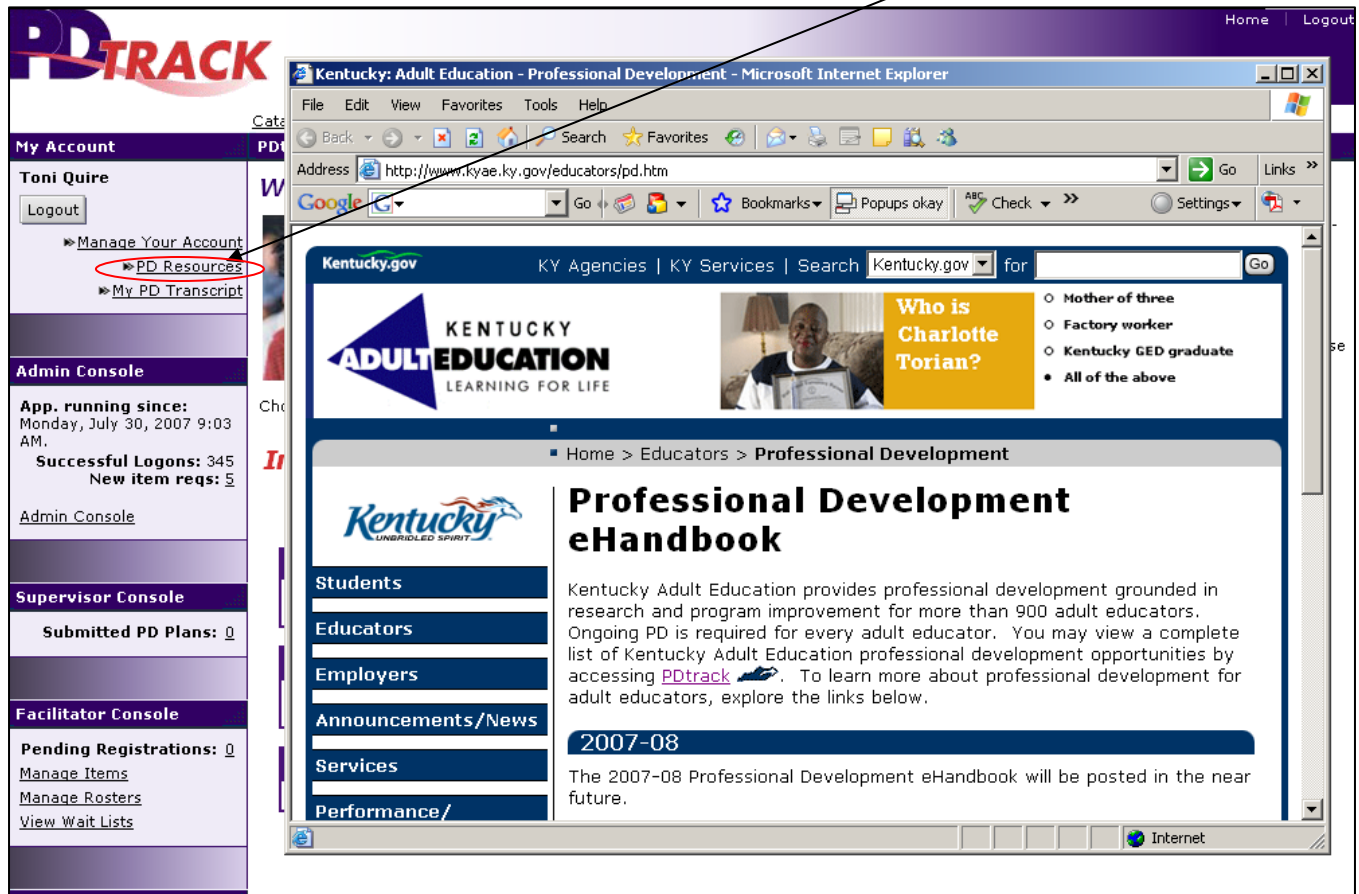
PDTRACK

Home | Logout

Cata

My Account

PD

Toni Quire

Logout

W

Manage Your Account
PD Resources
My PD Transcript

Admin Console

App. running since: Monday, July 30, 2007 9:03 AM.
Successful Logons: 345
New item reqs: 5

Admin Console

Cho

In

Supervisor Console

Submitted PD Plans: 0

Facilitator Console

Pending Registrations: 0
Manage Items
Manage Rosters
View Wait Lists

se

Kentucky: Adult Education - Professional Development - Microsoft Internet Explorer

File Edit View Favorites Tools Help

Back Search Favorites

Address http://www.kyae.ky.gov/educators/pd.htm Go Links

Google G Go Bookmarks Popups okay Check Settings

Kentucky.gov KY Agencies | KY Services | Search Kentucky.gov for Go

KENTUCKY ADULT EDUCATION LEARNING FOR LIFE

Who is Charlotte Torian?

Mother of three
Factory worker
Kentucky GED graduate
All of the above

Home > Educators > Professional Development

Kentucky UNBRIDLED SPIRIT

Students
Educators
Employers
Announcements/News
Services
Performance/

Professional Development eHandbook

Kentucky Adult Education provides professional development grounded in research and program improvement for more than 900 adult educators. Ongoing PD is required for every adult educator. You may view a complete list of Kentucky Adult Education professional development opportunities by accessing PDtrack. To learn more about professional development for adult educators, explore the links below.

2007-08

The 2007-08 Professional Development eHandbook will be posted in the near future.

Internet